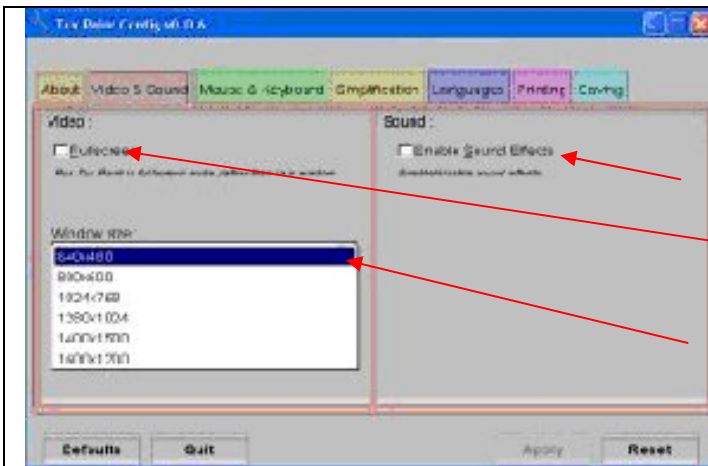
Tux Paint Config v0.0.6

About | Video & Sound | Mouse & Keyboard | Simplification | Languages | Printing | Saving

Video :

Fullscreen

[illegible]

Window size :

640x480
800x600
1024x768
1280x1024
1400x1050
1600x1200

Sound :

Enable Sound Effects

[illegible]

Defaults | Quit | Apply | Reset